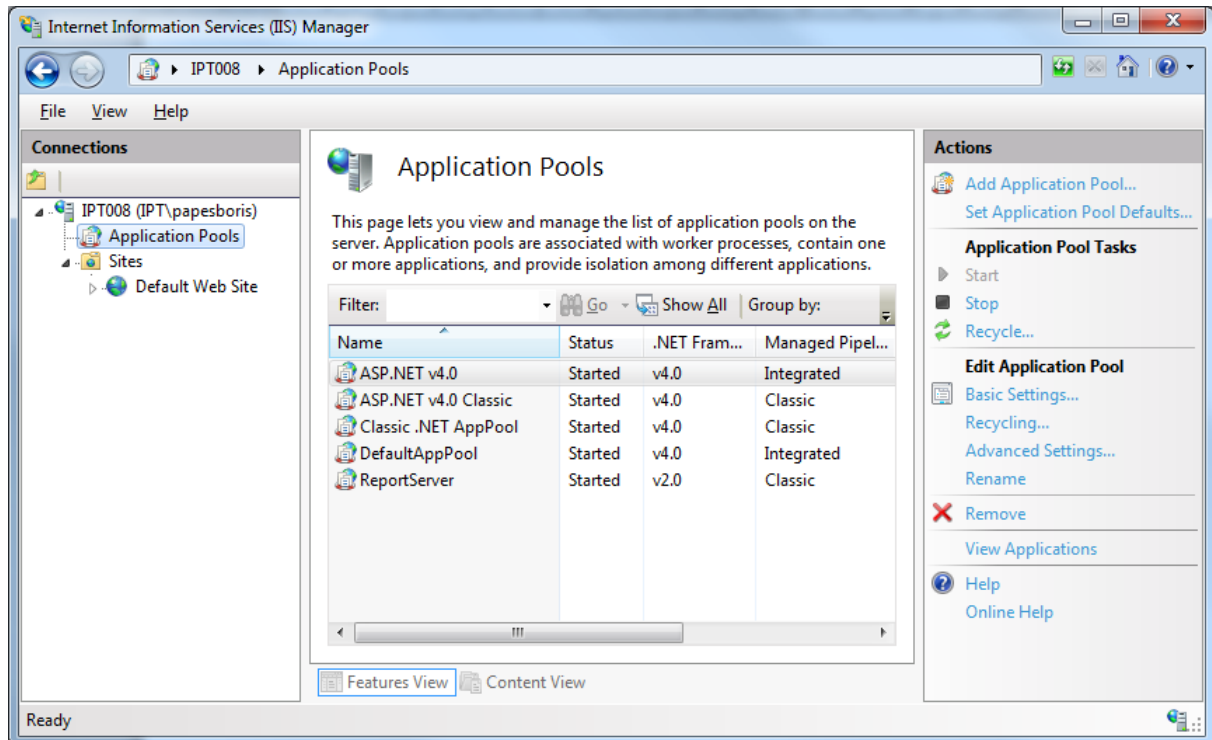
Internet Information Services (IIS) Manager

IPT008 ▸ Application Pools

File View Help

Connections

IPT008 (IPT\papesboris)
Application Pools
Sites
Default Web Site

Application Pools

This page lets you view and manage the list of application pools on the server. Application pools are associated with worker processes, contain one or more applications, and provide isolation among different applications.

Filter: Go Show All Group by:

| Name | Status | .NET Fram... | Managed Pipel... |
|---|---|---|---|
| ASP.NET v4.0 | Started | v4.0 | Integrated |
| ASP.NET v4.0 Classic | Started | v4.0 | Classic |
| Classic .NET AppPool | Started | v4.0 | Classic |
| DefaultAppPool | Started | v4.0 | Integrated |
| ReportServer | Started | v2.0 | Classic |

Features View Content View

Actions

Add Application Pool...
Set Application Pool Defaults...

Application Pool Tasks
Start
Stop
Recycle...

Edit Application Pool
Basic Settings...
Recycling...
Advanced Settings...
Rename

Remove

View Applications

Help
Online Help

Ready